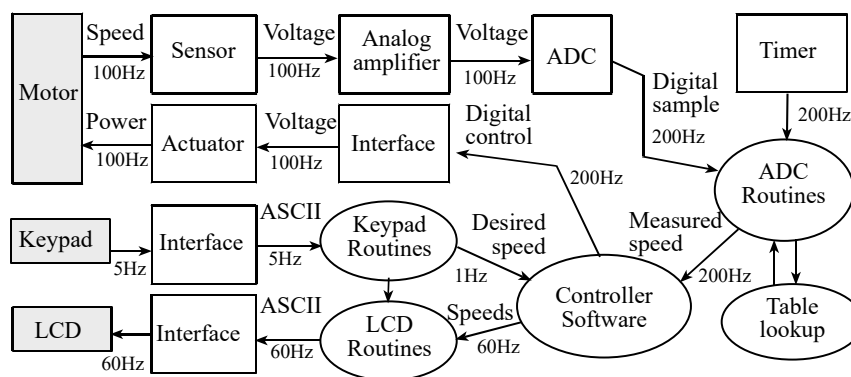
Motor
Speed
100Hz
Sensor
Voltage
100Hz
Analog amplifier
Voltage
100Hz
ADC
Timer
Digital sample
200Hz
200Hz
Power
100Hz
Actuator
Voltage
100Hz
Interface
Digital control
200Hz
ADC Routines
Keypad
5Hz
Interface
ASCII
5Hz
Keypad Routines
Desired speed
1Hz
Measured speed
200Hz
Controller Software
Table lookup
LCD
60Hz
Interface
ASCII
60Hz
LCD Routines
Speeds
60Hz